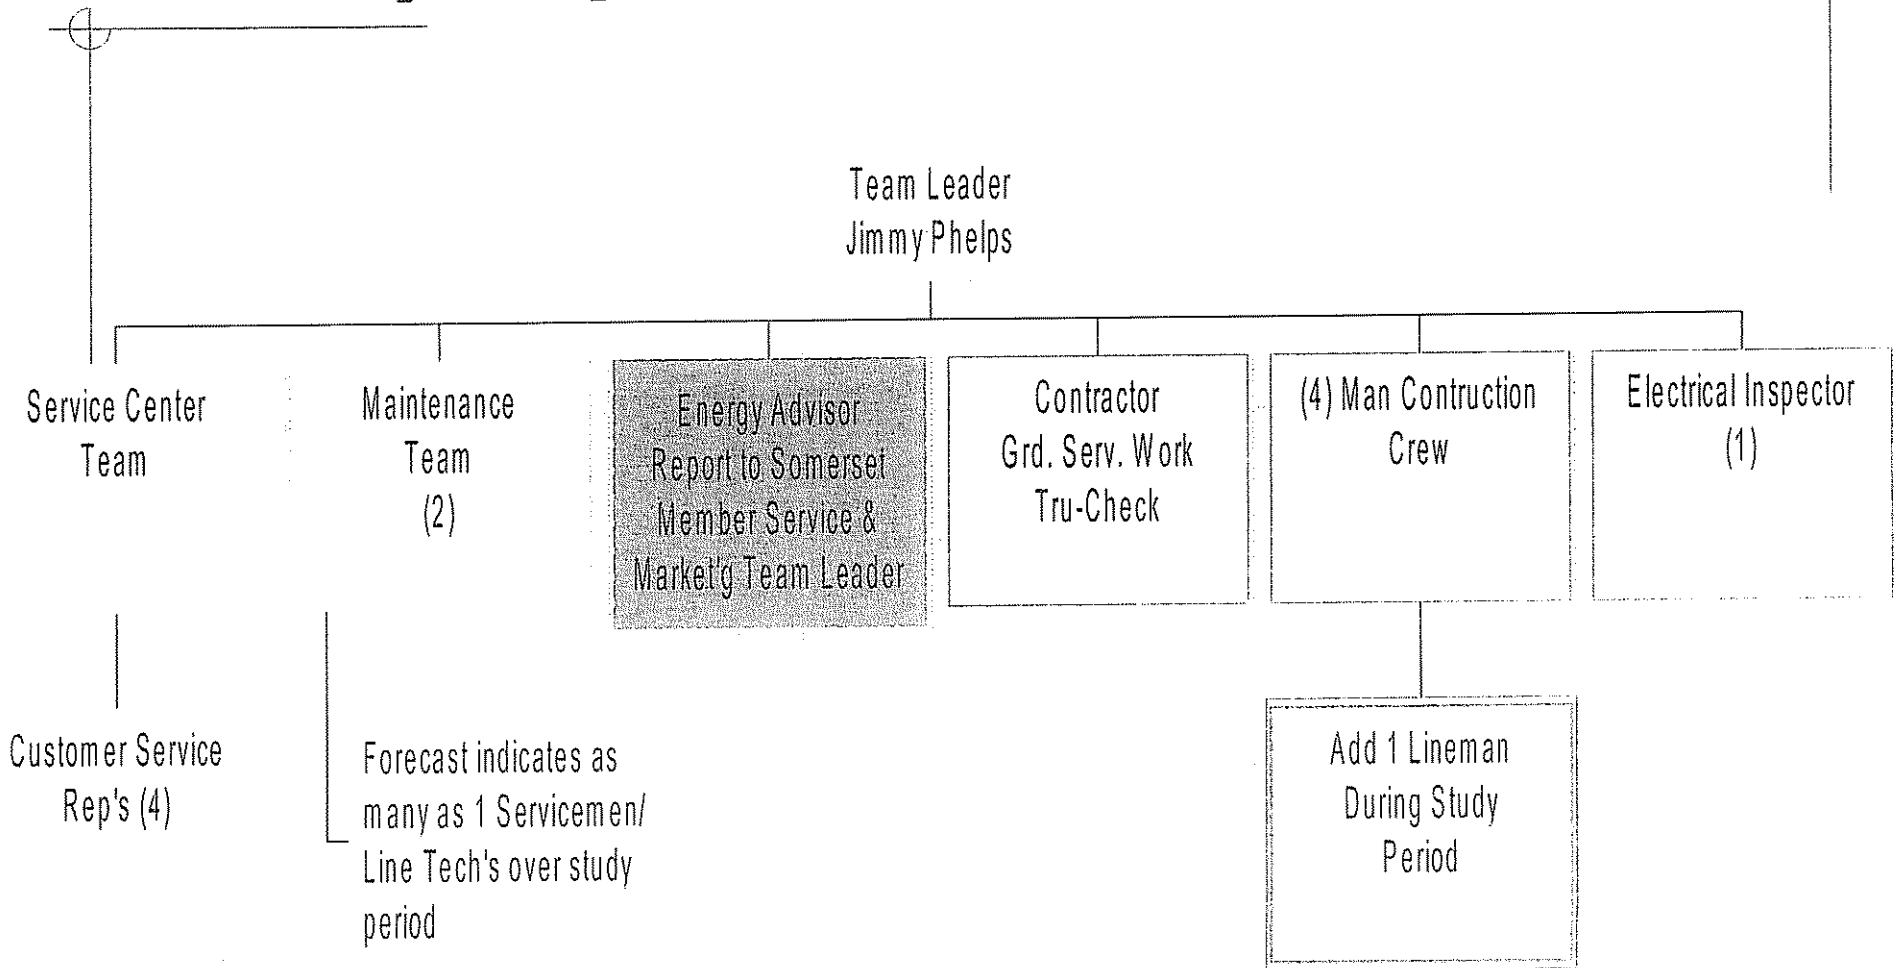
Team Leader
Jimmy Phelps

Service Center Team

Maintenance Team (2)

Energy Advisor Report to Somerset Member Service & Market'g Team Leader

Contractor Grd. Serv. Work Tru-Check

(4) Man Contruction Crew

Electrical Inspector (1)

Customer Service Rep's (4)

Forecast indicates as many as 1 Servicemen/ Line Tech's over study period

Add 1 Lineman During Study Period